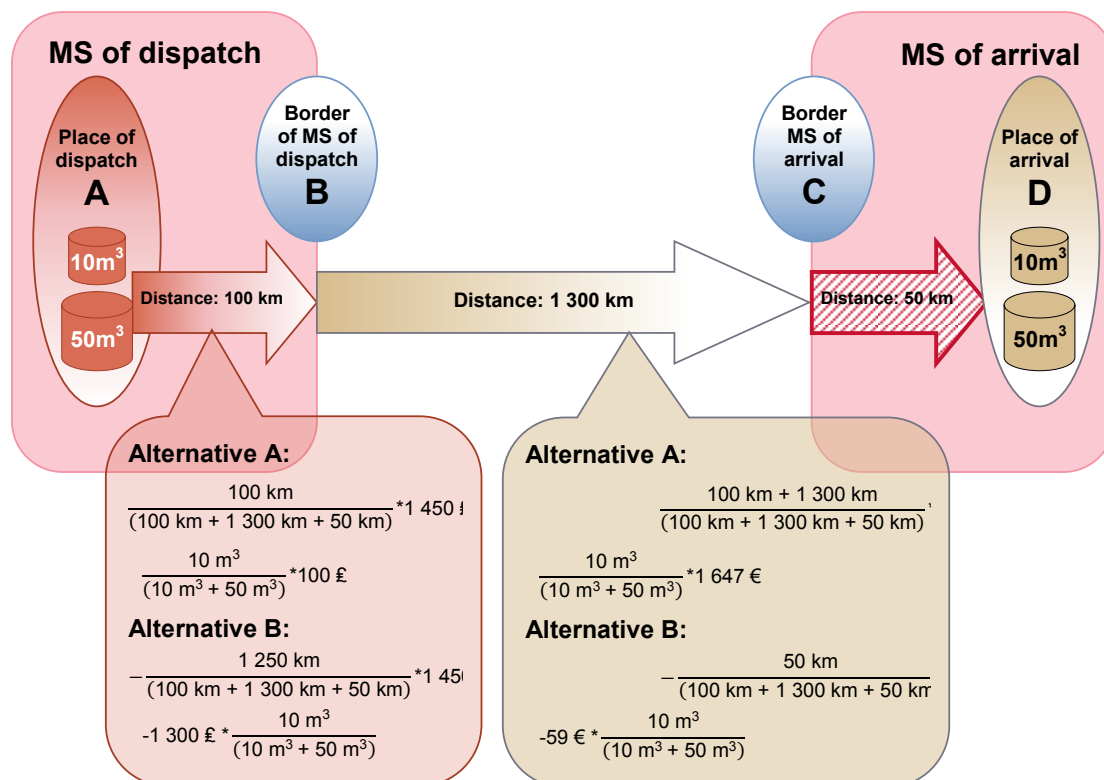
MS of dispatch

MS of arrival

Place of dispatch
A

$10m^3$

$50m^3$

Border of MS of dispatch
B

Border MS of arrival
C

Place of arrival
D

$10m^3$

$50m^3$

Distance: 100 km

Distance: 1 300 km

Distance: 50 km

Alternative A:

$\frac{100 \text{ km}}{(100 \text{ km} + 1\,300 \text{ km} + 50 \text{ km})}$ *1 450 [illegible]

$\frac{10 \text{ m}^3}{(10 \text{ m}^3 + 50 \text{ m}^3)}$ *100 ₤

Alternative B:

$-\frac{1\,250 \text{ km}}{(100 \text{ km} + 1\,300 \text{ km} + 50 \text{ km})}$ *1 45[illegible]

-1 300 ₤ * $\frac{10 \text{ m}^3}{(10 \text{ m}^3 + 50 \text{ m}^3)}$

Alternative A:

$\frac{100 \text{ km} + 1\,300 \text{ km}}{(100 \text{ km} + 1\,300 \text{ km} + 50 \text{ km})}$ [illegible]

$\frac{10 \text{ m}^3}{(10 \text{ m}^3 + 50 \text{ m}^3)}$ *1 647 €

Alternative B:

$-\frac{50 \text{ km}}{(100 \text{ km} + 1\,300 \text{ km} + 50 \text{ km}}$ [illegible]

-59 € * $\frac{10 \text{ m}^3}{(10 \text{ m}^3 + 50 \text{ m}^3)}$